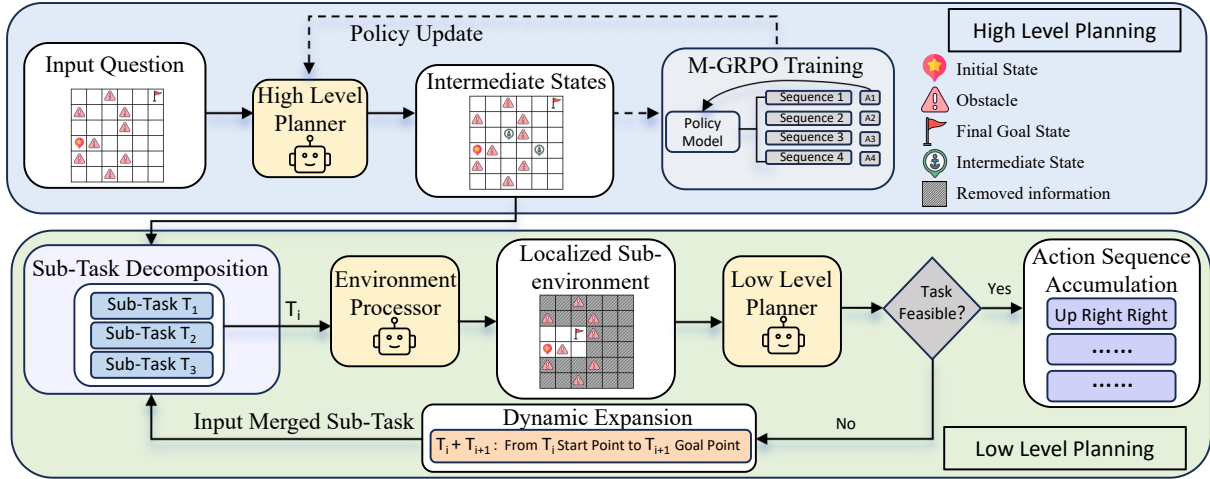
High Level Planning

Policy Update

Input Question

High Level Planner

Intermediate States

M-GRPO Training

Policy Model

Sequence 1 A1

Sequence 2 A2

Sequence 3 A3

Sequence 4 A4

Initial State

Obstacle

Final Goal State

Intermediate State

Removed information

Sub-Task Decomposition

Sub-Task $T_1$

Sub-Task $T_2$

Sub-Task $T_3$

$T_i$

Environment Processor

Localized Sub-environment

Low Level Planner

Task Feasible?

Yes

Action Sequence Accumulation

Up Right Right

......

......

Input Merged Sub-Task

Dynamic Expansion

$T_i + T_{i+1}$ : From $T_i$ Start Point to $T_{i+1}$ Goal Point

No

Low Level Planning